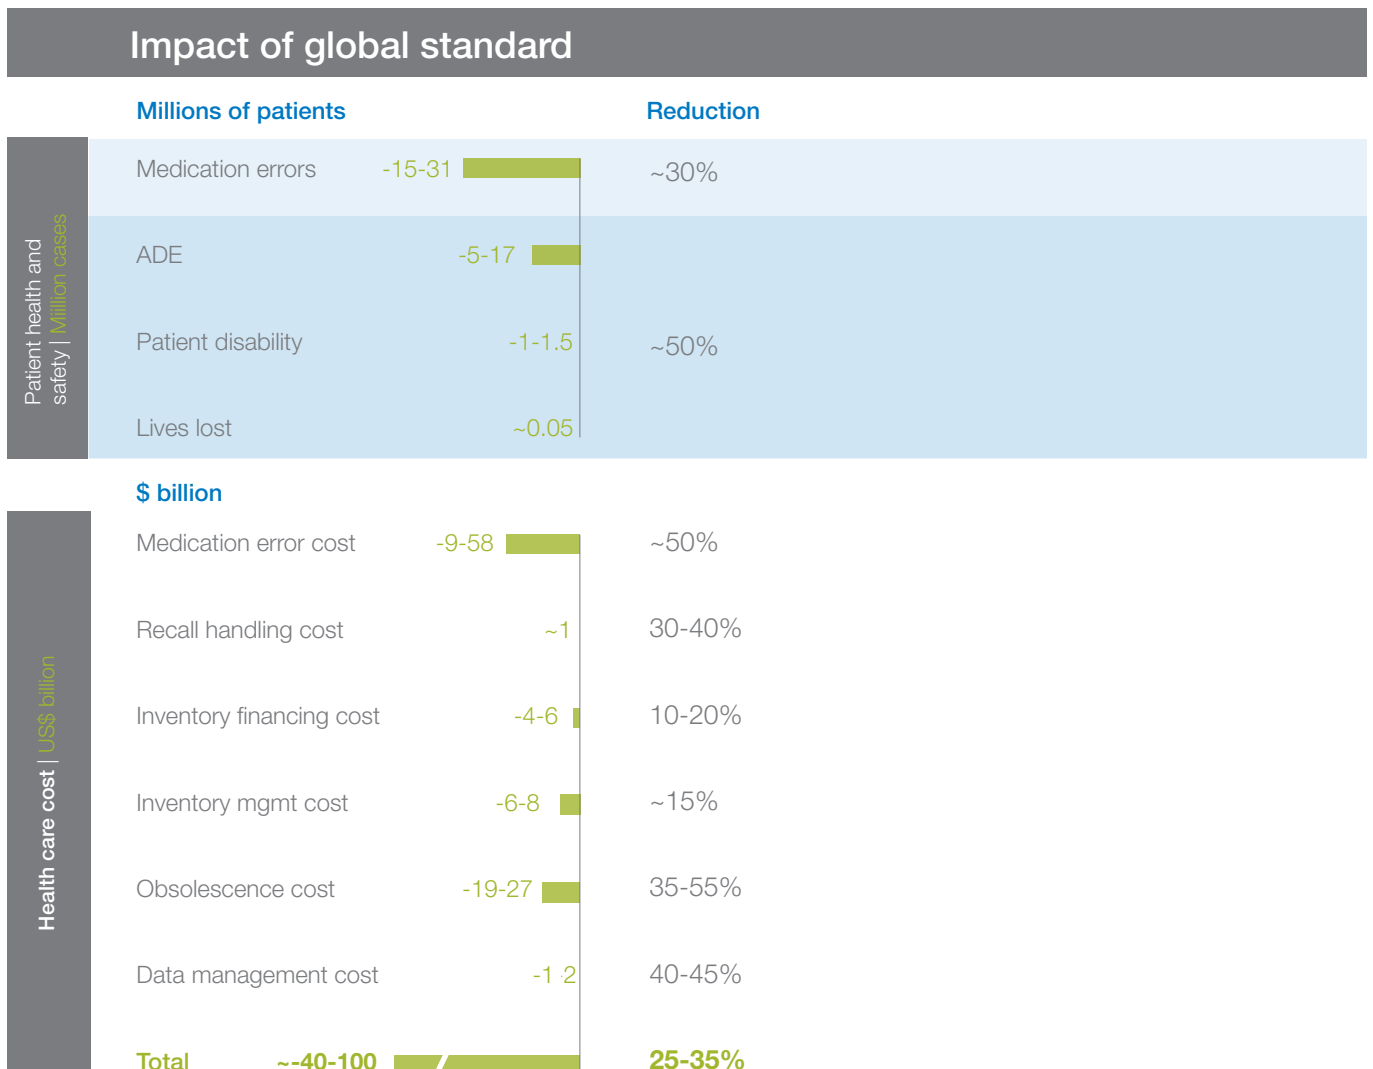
Impact of global standard

Millions of patients

Reduction

Patient health and safety | Million cases

Medication errors -15-31 ~30%

ADE -5-17

Patient disability -1-1.5 ~50%

Lives lost ~0.05

$ billion

Health care cost | US$ billion

Medication error cost -9-58 ~50%

Recall handling cost ~1 30-40%

Inventory financing cost -4-6 10-20%

Inventory mgmt cost -6-8 ~15%

Obsolescence cost -19-27 35-55%

Data management cost -1-2 40-45%

Total ~-40-100 25-35%